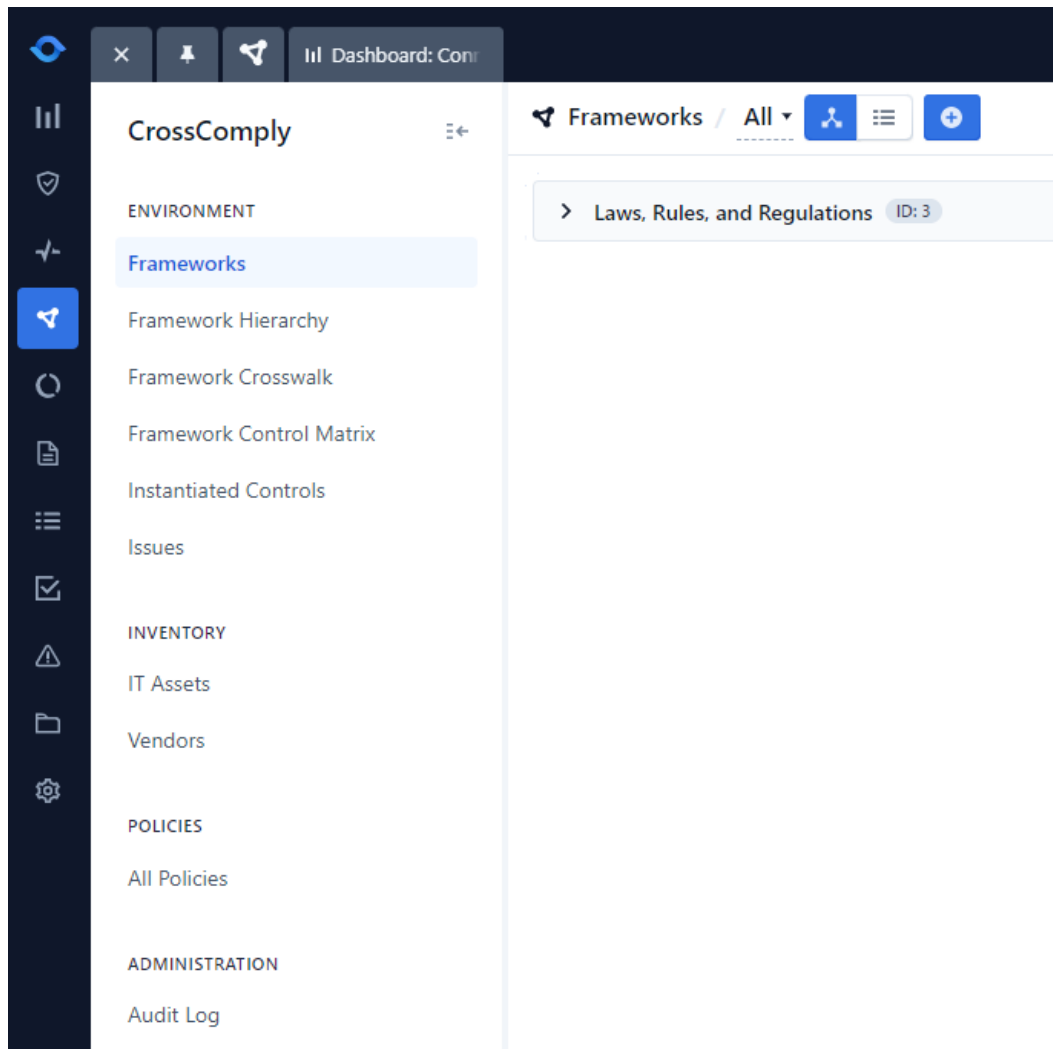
Dashboard: Con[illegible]

CrossComply

ENVIRONMENT

Frameworks

Framework Hierarchy

Framework Crosswalk

Framework Control Matrix

Instantiated Controls

Issues

INVENTORY

IT Assets

Vendors

POLICIES

All Policies

ADMINISTRATION

Audit Log

Frameworks / All

Laws, Rules, and Regulations ID: 3